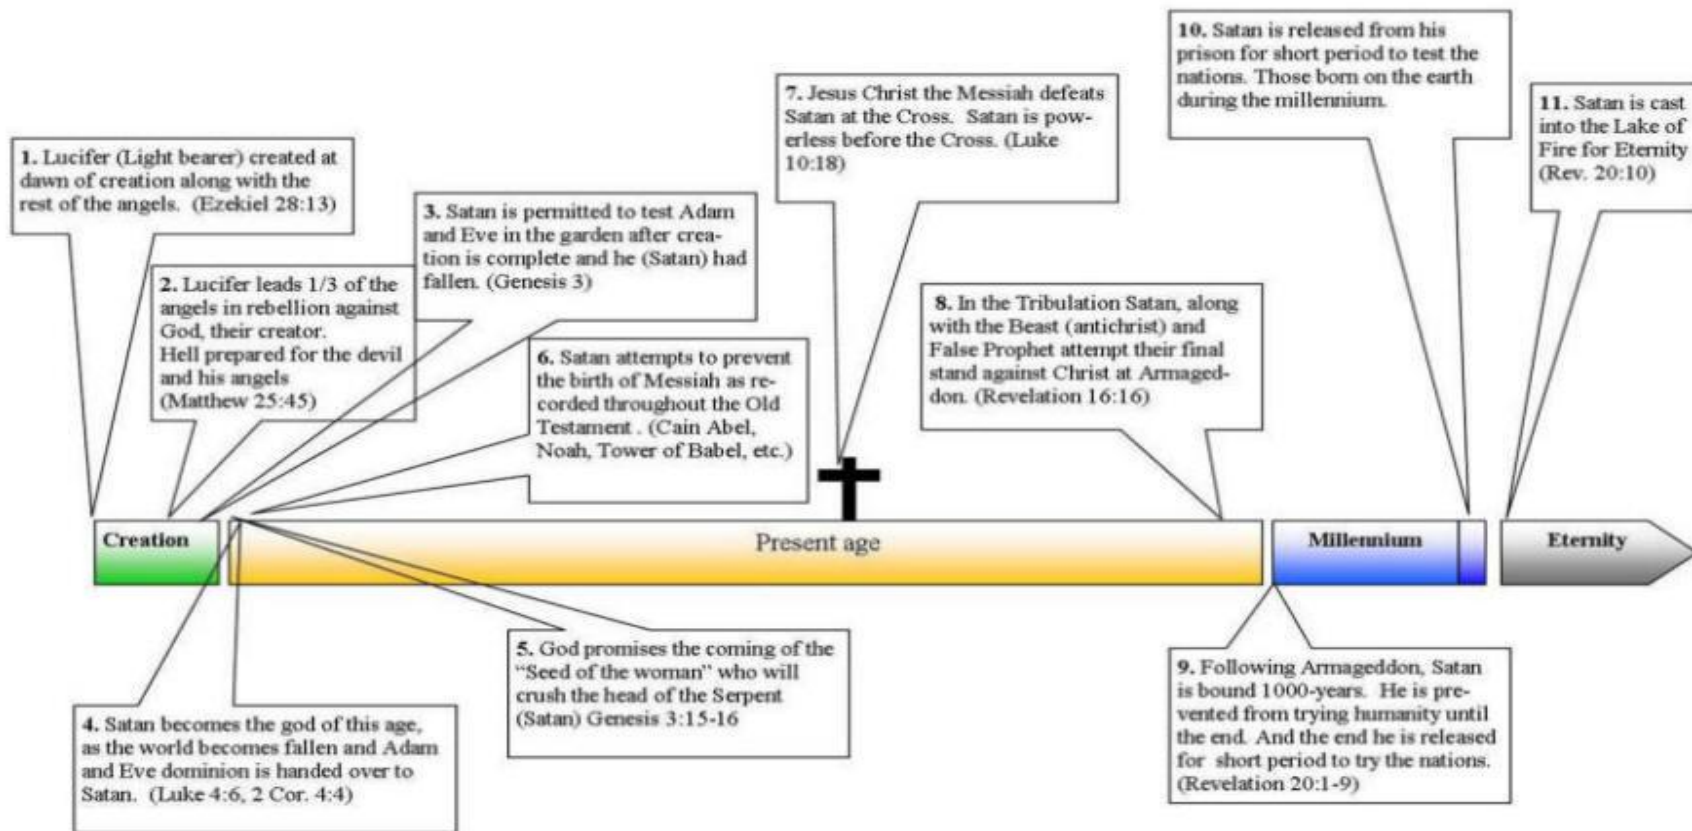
10. Satan is released from his prison for short period to test the nations. Those born on the earth during the millennium.

11. Satan is cast into the Lake of Fire for Eternity (Rev. 20:10)

7. Jesus Christ the Messiah defeats Satan at the Cross. Satan is powerless before the Cross. (Luke 10:18)

1. Lucifer (Light bearer) created at dawn of creation along with the rest of the angels. (Ezekiel 28:13)

3. Satan is permitted to test Adam and Eve in the garden after creation is complete and he (Satan) had fallen. (Genesis 3)

2. Lucifer leads 1/3 of the angels in rebellion against God, their creator. Hell prepared for the devil and his angels (Matthew 25:45)

8. In the Tribulation Satan, along with the Beast (antichrist) and False Prophet attempt their final stand against Christ at Armageddon. (Revelation 16:16)

6. Satan attempts to prevent the birth of Messiah as recorded throughout the Old Testament . (Cain Abel, Noah, Tower of Babel, etc.)

Creation

Present age

Millennium

Eternity

5. God promises the coming of the "Seed of the woman" who will crush the head of the Serpent (Satan) Genesis 3:15-16

9. Following Armageddon, Satan is bound 1000-years. He is prevented from trying humanity until the end. And the end he is released for short period to try the nations. (Revelation 20:1-9)

4. Satan becomes the god of this age, as the world becomes fallen and Adam and Eve dominion is handed over to Satan. (Luke 4:6, 2 Cor. 4:4)